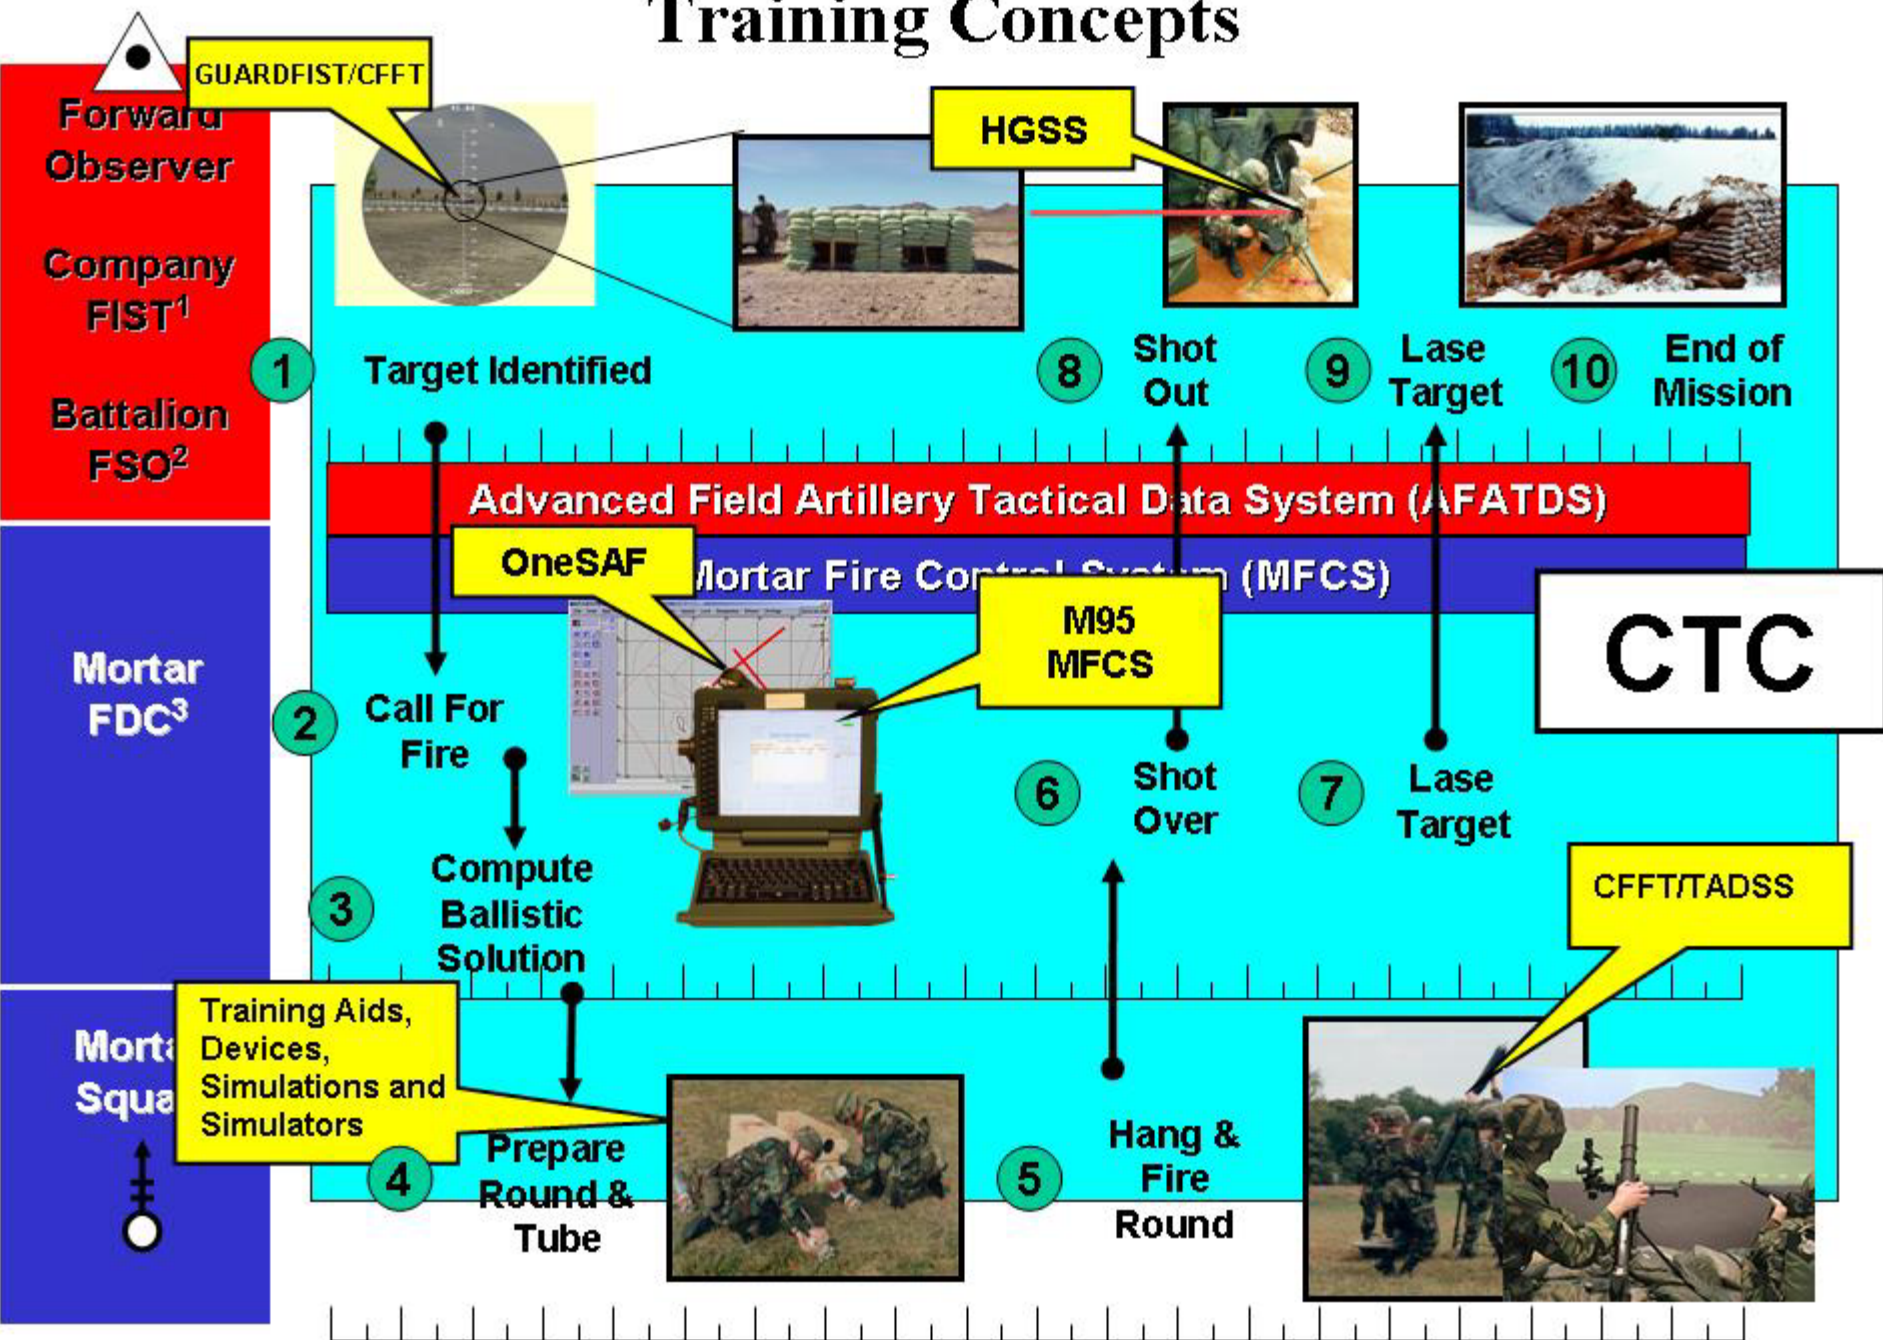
Training Concepts

Forward Observer

Company FIST$^1$

Battalion FSO$^2$

Mortar FDC$^3$

Morta Squa

GUARDFIST/CFFT

HGSS

1 Target Identified

8 Shot Out

9 Lase Target

10 End of Mission

Advanced Field Artillery Tactical Data System (AFATDS)

OneSAF

Mortar Fire Control System (MFCS)

M95 MFCS

CTC

2 Call For Fire

3 Compute Ballistic Solution

6 Shot Over

7 Lase Target

CFFT/TADSS

Training Aids, Devices, Simulations and Simulators

4 Prepare Round & Tube

5 Hang & Fire Round